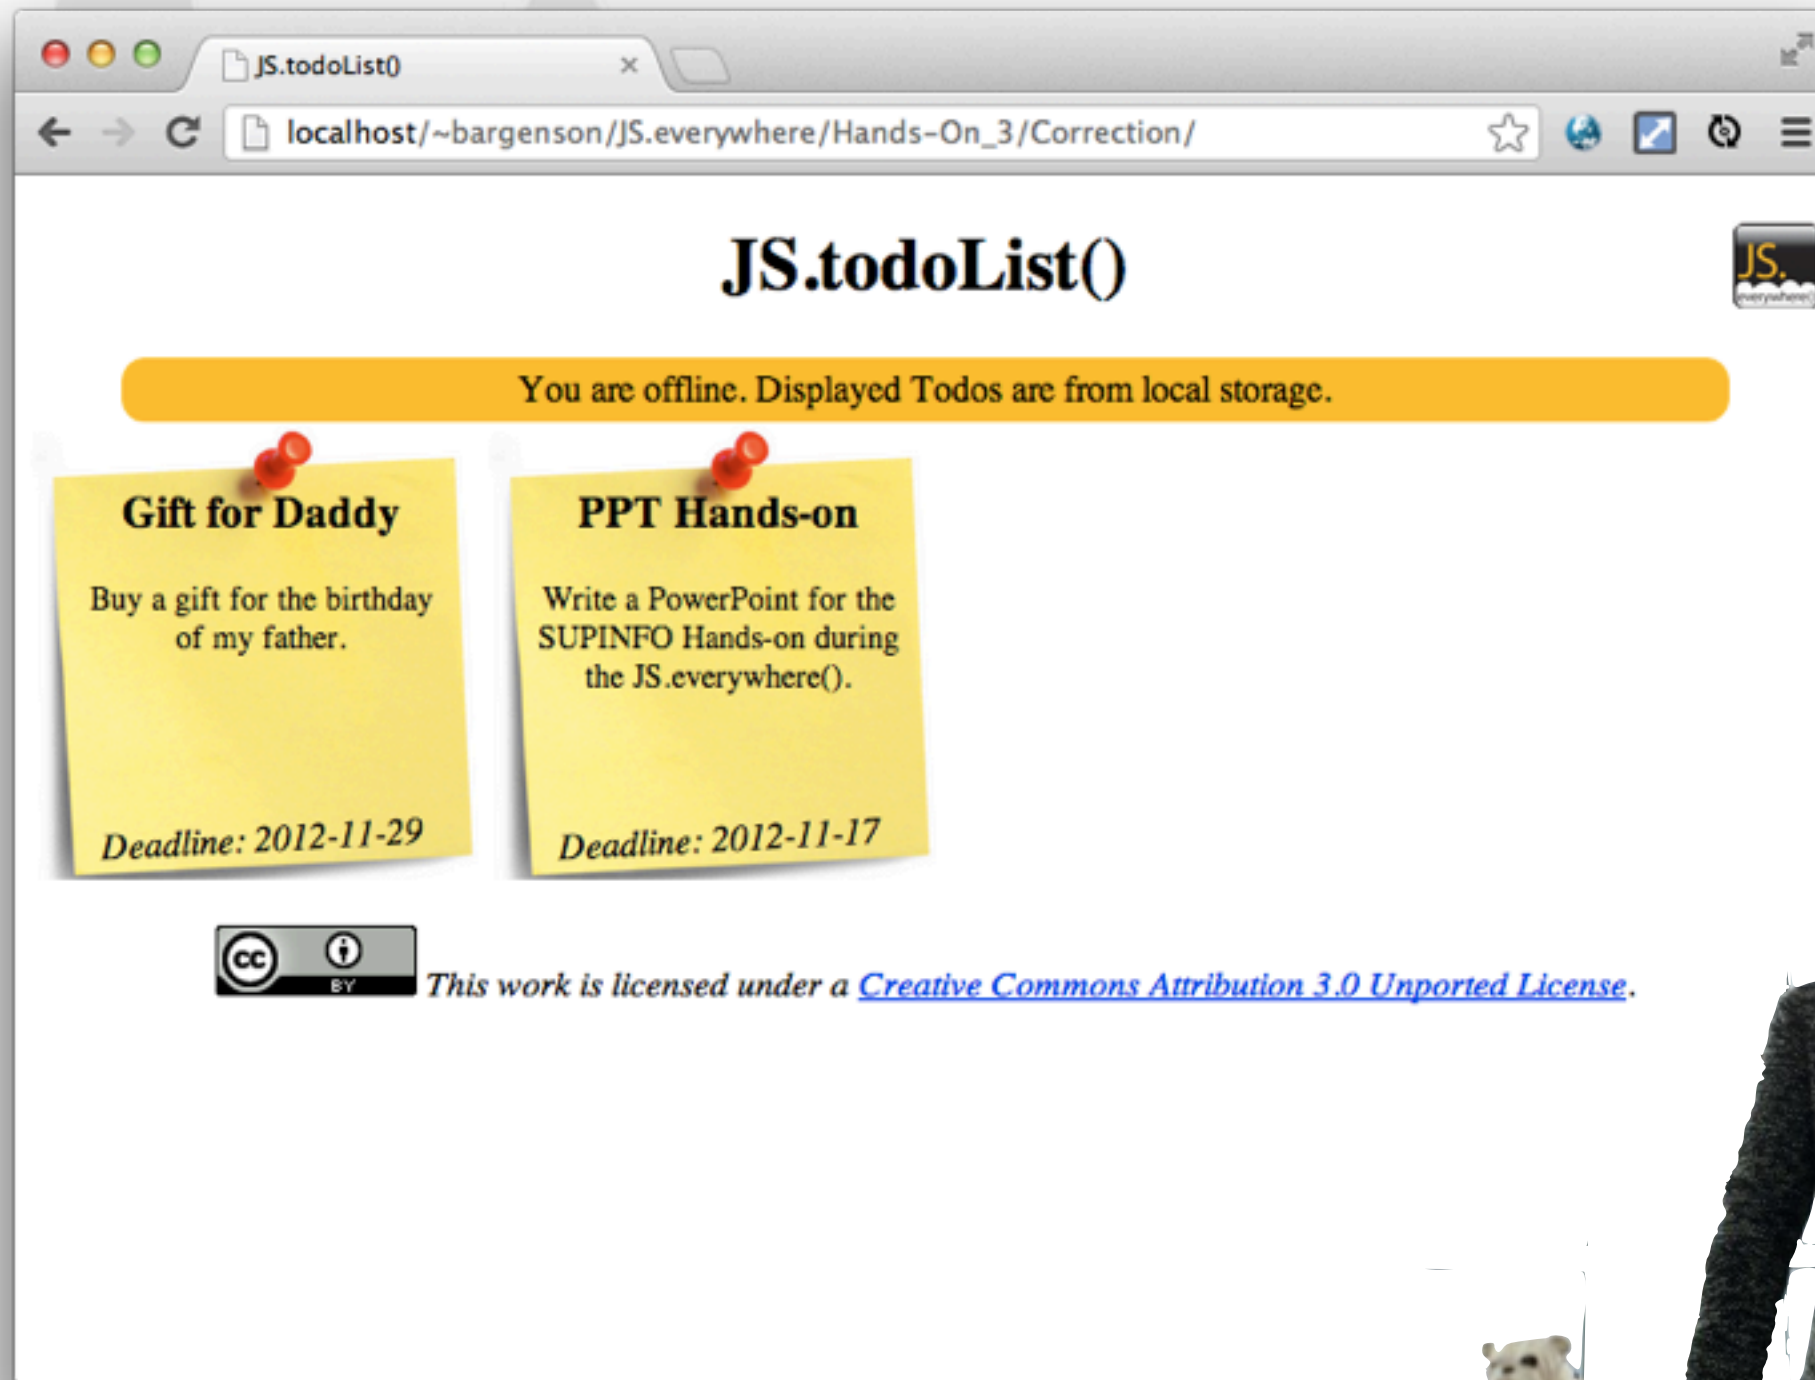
JS.todoList()

localhost/~bargenson/JS.everywhere/Hands-On_3/Correction/

JS.todoList()

JS. everywhere

You are offline. Displayed Todos are from local storage.

Gift for Daddy

Buy a gift for the birthday of my father.

Deadline: 2012-11-29

PPT Hands-on

Write a PowerPoint for the SUPINFO Hands-on during the JS.everywhere().

Deadline: 2012-11-17

cc BY

This work is licensed under a Creative Commons Attribution 3.0 Unported License.